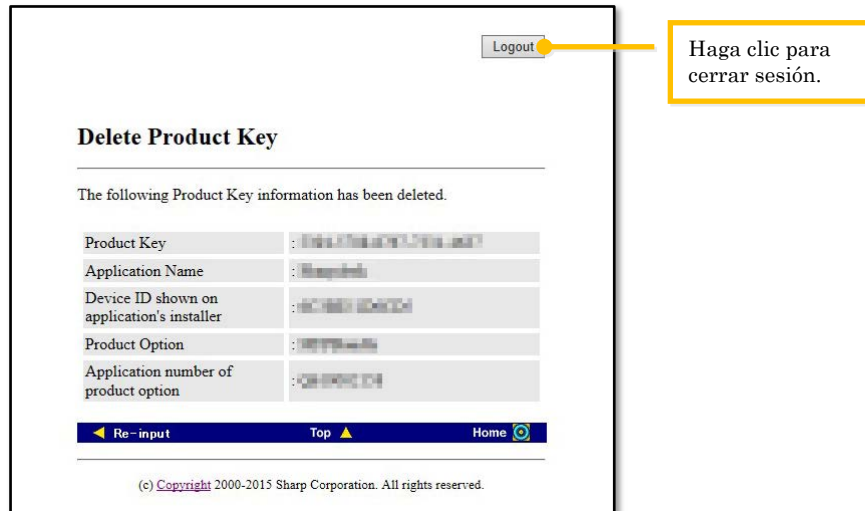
Logout

Haga clic para cerrar sesión.

Delete Product Key

The following Product Key information has been deleted.

| Product Key | : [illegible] |
|---|---|
| Application Name | : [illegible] |
| Device ID shown on application's installer | : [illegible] |
| Product Option | : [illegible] |
| Application number of product option | : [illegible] |

Re-input Top Home

(c) Copyright 2000-2015 Sharp Corporation. All rights reserved.